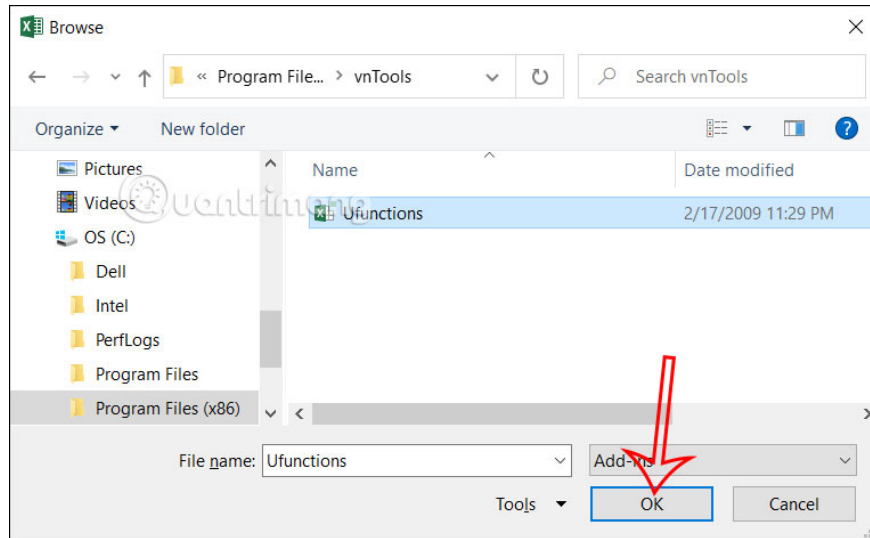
Browse

« Program File... › vnTools

Search vnTools

Organize ▾ New folder

Pictures
Videos
OS (C:)
Dell
Intel
PerfLogs
Program Files
Program Files (x86)

Name | Date modified
Ufunctions | 2/17/2009 11:29 PM

Quantrimang

File name: Ufunctions
Add-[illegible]

Tools ▾
OK
Cancel